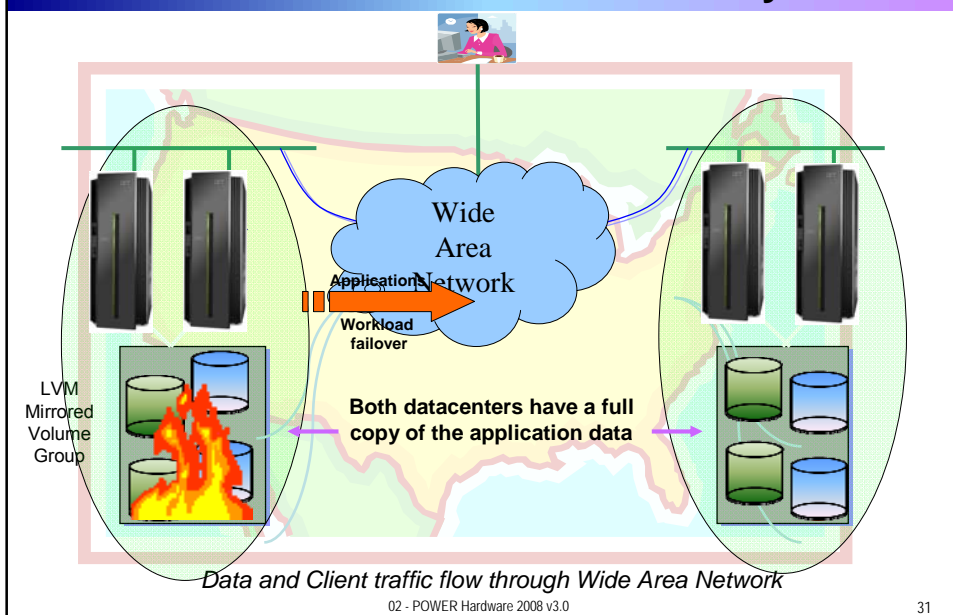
Wide Area Network

Applications

Workload failover

LVM Mirrored Volume Group

Both datacenters have a full copy of the application data

Data and Client traffic flow through Wide Area Network

02 - POWER Hardware 2008 v3.0

31